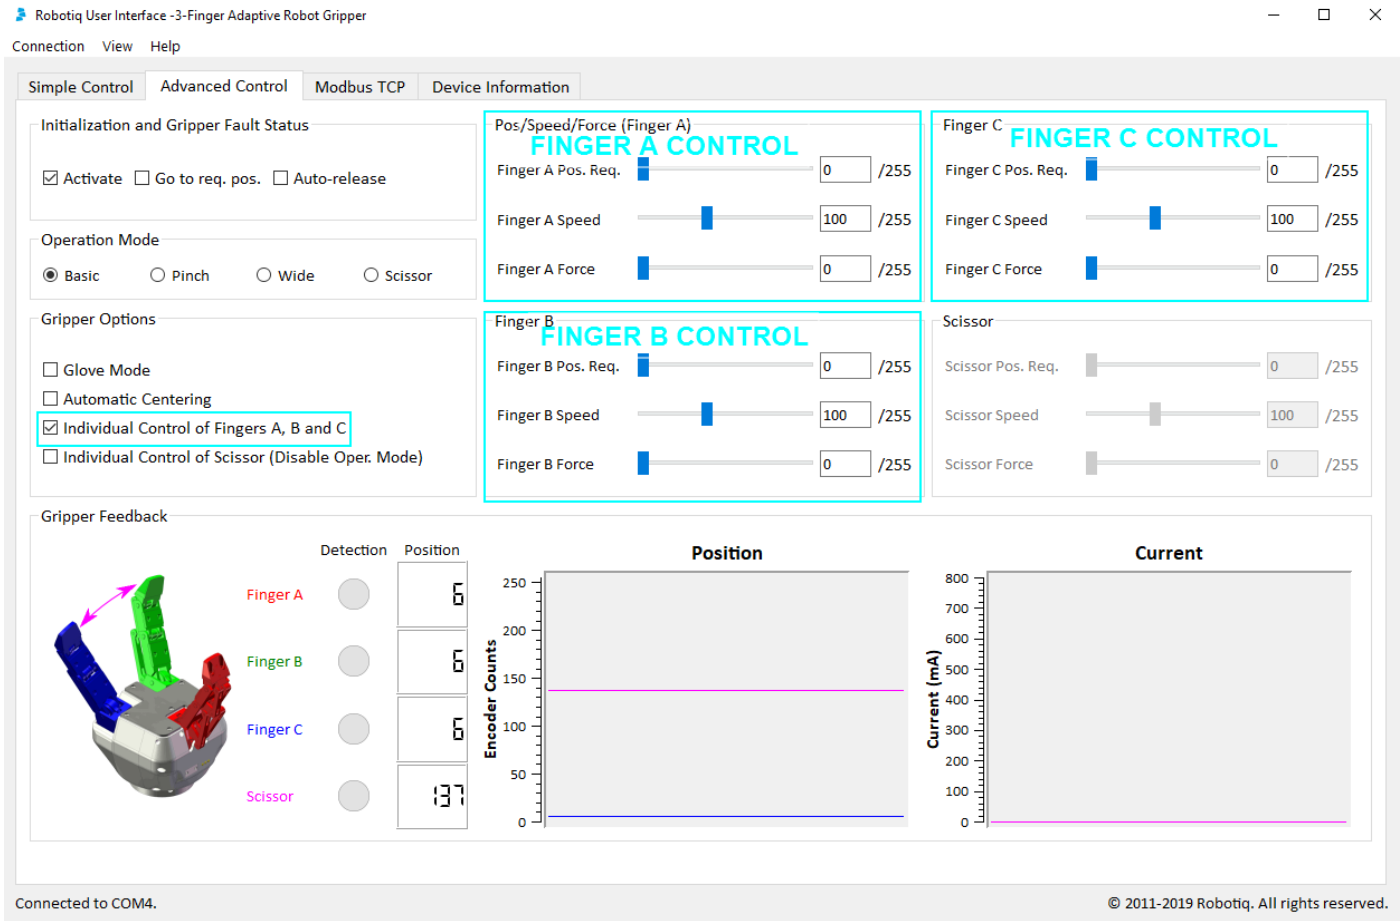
Robotiq User Interface -3-Finger Adaptive Robot Gripper

Connection View Help

Simple Control | Advanced Control | Modbus TCP | Device Information

Initialization and Gripper Fault Status

☑ Activate ☐ Go to req. pos. ☐ Auto-release

Operation Mode

◉ Basic ○ Pinch ○ Wide ○ Scissor

Gripper Options

☐ Glove Mode
☐ Automatic Centering
☑ Individual Control of Fingers A, B and C
☐ Individual Control of Scissor (Disable Oper. Mode)

Pos/Speed/Force (Finger A)
FINGER A CONTROL

Finger A Pos. Req. 0 /255
Finger A Speed 100 /255
Finger A Force 0 /255

Finger C
FINGER C CONTROL

Finger C Pos. Req. 0 /255
Finger C Speed 100 /255
Finger C Force 0 /255

Finger B
FINGER B CONTROL

Finger B Pos. Req. 0 /255
Finger B Speed 100 /255
Finger B Force 0 /255

Scissor

Scissor Pos. Req. 0 /255
Scissor Speed 100 /255
Scissor Force 0 /255

Gripper Feedback

Detection Position

Finger A 6
Finger B 6
Finger C 6
Scissor 137

Position

Encoder Counts
250
200
150
100
50
0

Current

Current (mA)
800
700
600
500
400
300
200
100
0

Connected to COM4.

© 2011-2019 Robotiq. All rights reserved.